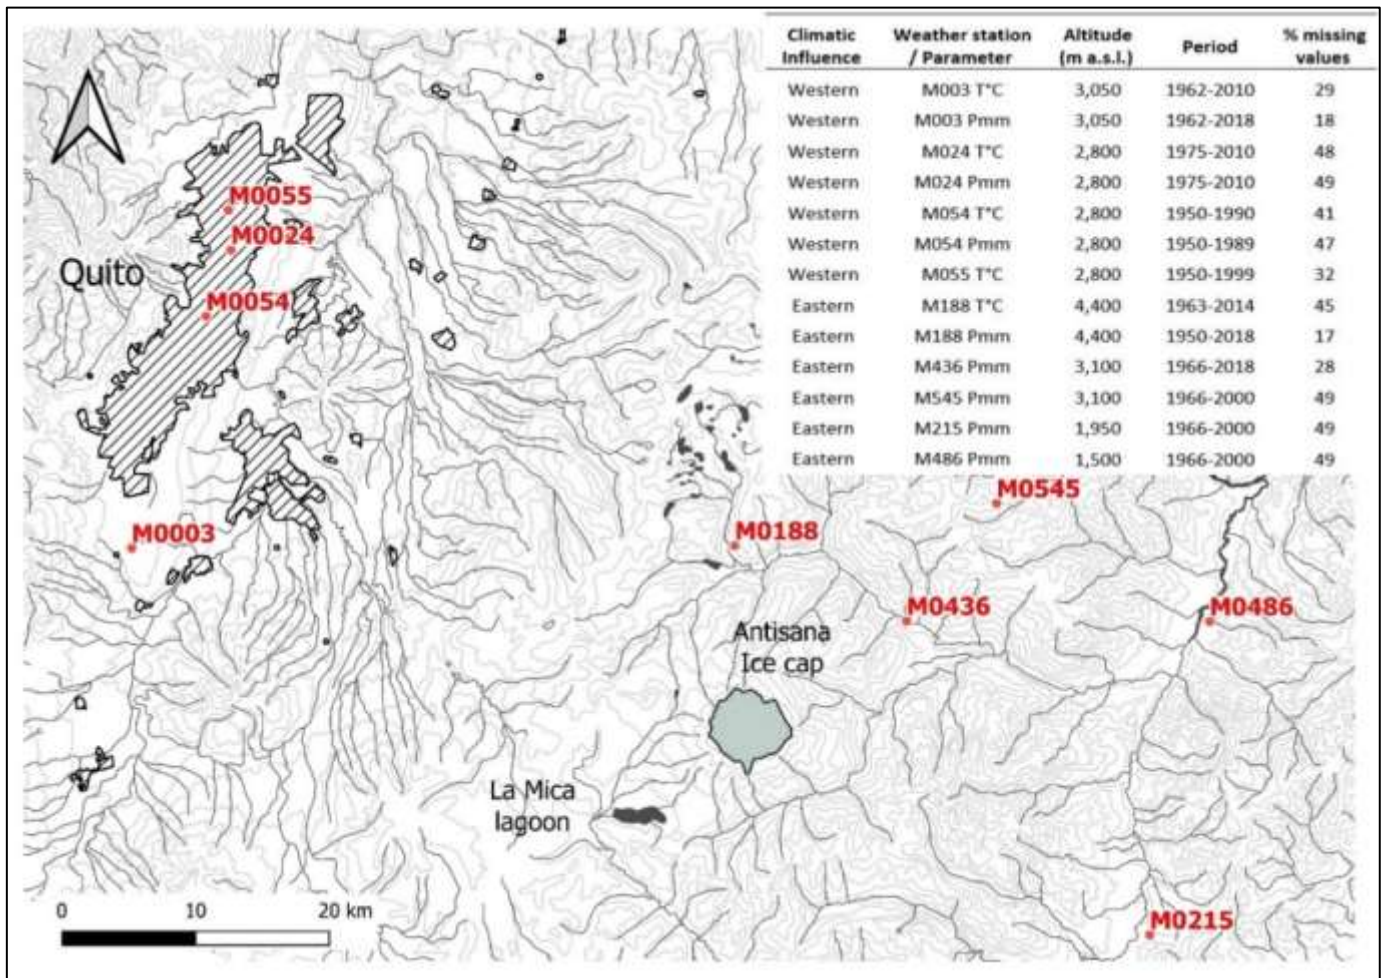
| Climatic Influence | Weather station / Parameter | Altitude (m a.s.l.) | Period | % missing values |
|---|---|---|---|---|
| Western | M003 T°C | 3,050 | 1962-2010 | 29 |
| Western | M003 Pmm | 3,050 | 1962-2018 | 18 |
| Western | M024 T°C | 2,800 | 1975-2010 | 48 |
| Western | M024 Pmm | 2,800 | 1975-2010 | 49 |
| Western | M054 T°C | 2,800 | 1950-1990 | 41 |
| Western | M054 Pmm | 2,800 | 1950-1989 | 47 |
| Western | M055 T°C | 2,800 | 1950-1999 | 32 |
| Eastern | M188 T°C | 4,400 | 1963-2014 | 45 |
| Eastern | M188 Pmm | 4,400 | 1950-2018 | 17 |
| Eastern | M436 Pmm | 3,100 | 1966-2018 | 28 |
| Eastern | M545 Pmm | 3,100 | 1966-2000 | 49 |
| Eastern | M215 Pmm | 1,950 | 1966-2000 | 49 |
| Eastern | M486 Pmm | 1,500 | 1966-2000 | 49 |

M0055
M0024
Quito
M0054
M0003
M0545
M0188
M0436
M0486
Antisana Ice cap
La Mica lagoon
M0215
0 10 20 km